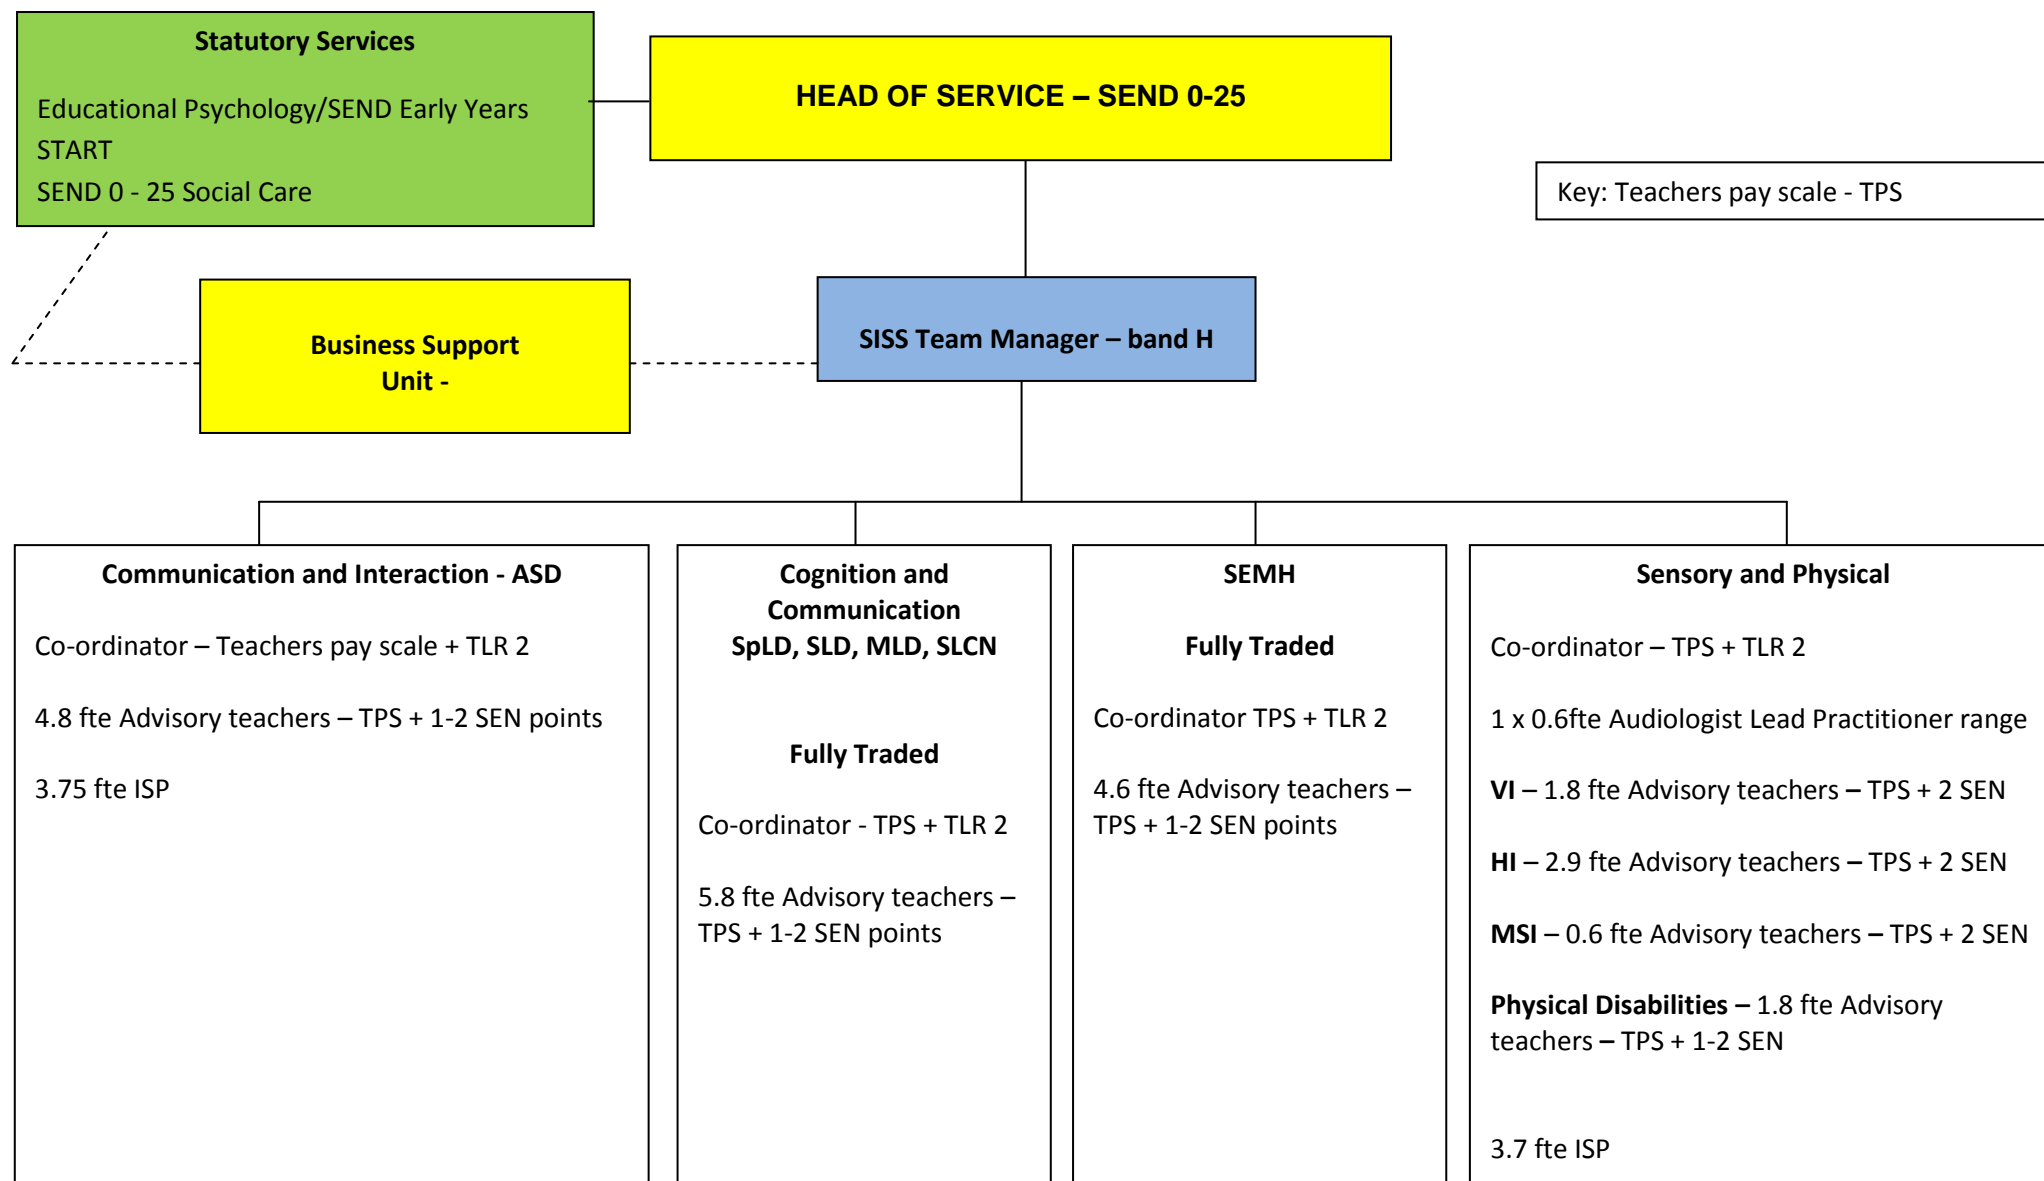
Statutory Services

Educational Psychology/SEND Early Years
START
SEND 0 - 25 Social Care

HEAD OF SERVICE – SEND 0-25

Key: Teachers pay scale - TPS

Business Support Unit -

SISS Team Manager – band H

Communication and Interaction - ASD

Co-ordinator – Teachers pay scale + TLR 2

4.8 fte Advisory teachers – TPS + 1-2 SEN points

3.75 fte ISP

Cognition and Communication SpLD, SLD, MLD, SLCN

Fully Traded

Co-ordinator - TPS + TLR 2

5.8 fte Advisory teachers – TPS + 1-2 SEN points

SEMH

Fully Traded

Co-ordinator TPS + TLR 2

4.6 fte Advisory teachers – TPS + 1-2 SEN points

Sensory and Physical

Co-ordinator – TPS + TLR 2

1 x 0.6fte Audiologist Lead Practitioner range

VI – 1.8 fte Advisory teachers – TPS + 2 SEN

HI – 2.9 fte Advisory teachers – TPS + 2 SEN

MSI – 0.6 fte Advisory teachers – TPS + 2 SEN

Physical Disabilities – 1.8 fte Advisory teachers – TPS + 1-2 SEN

3.7 fte ISP